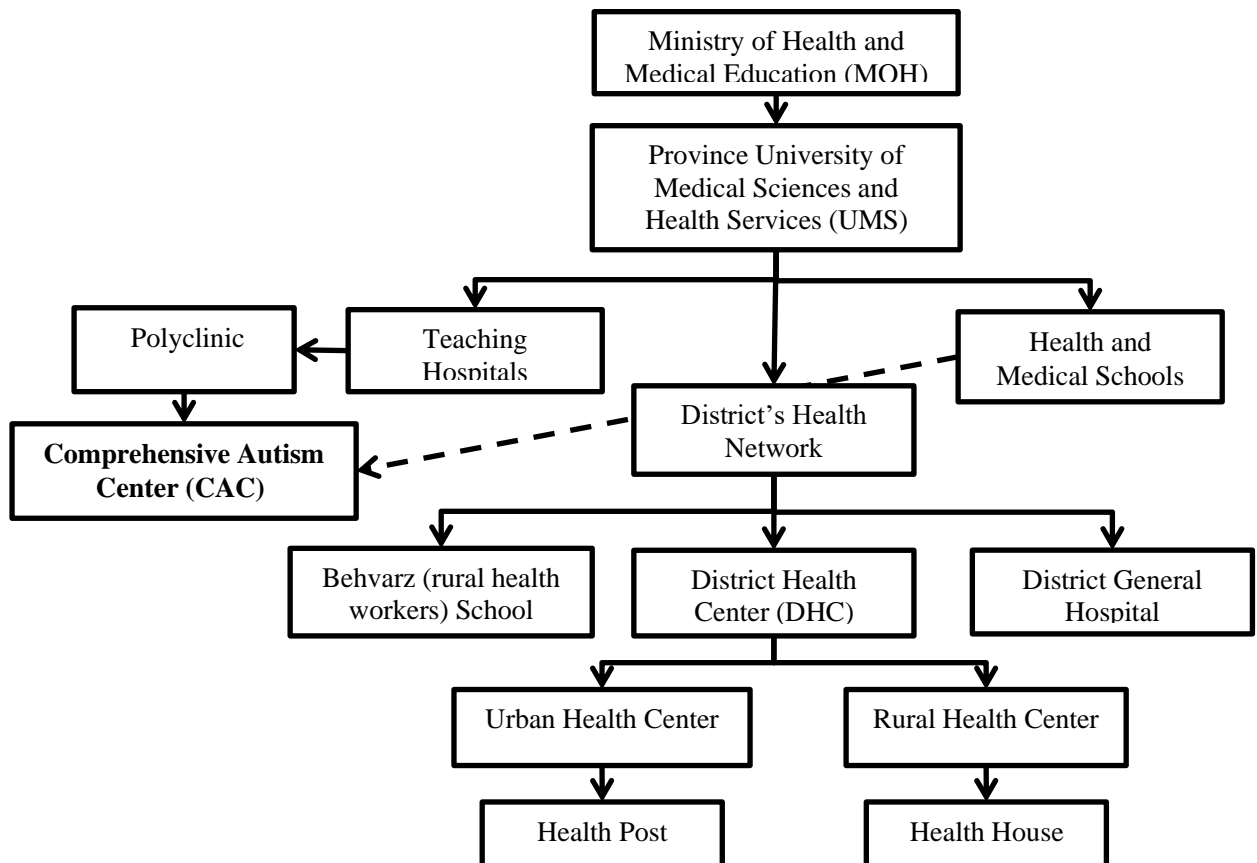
Ministry of Health and Medical Education (MOH)

Province University of Medical Sciences and Health Services (UMS)

Polyclinic

Teaching Hospitals

Health and Medical Schools

District's Health Network

Comprehensive Autism Center (CAC)

Behvarz (rural health workers) School

District Health Center (DHC)

District General Hospital

Urban Health Center

Rural Health Center

Health Post

Health House